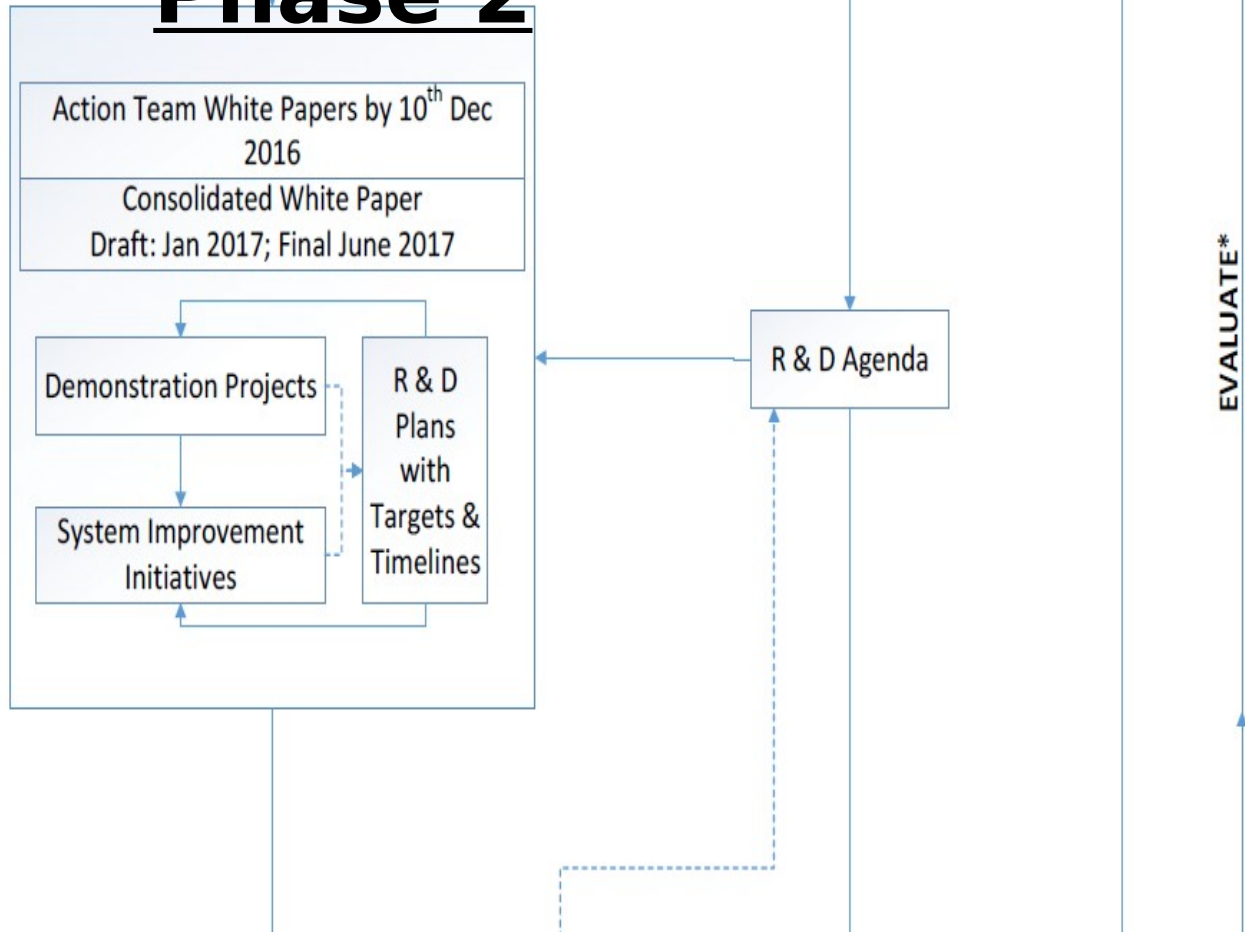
Phase 2

Action Team White Papers by 10$^{th}$ Dec 2016

Consolidated White Paper
Draft: Jan 2017; Final June 2017

Demonstration Projects

System Improvement Initiatives

R & D Plans with Targets & Timelines

R & D Agenda

EVALUATE*